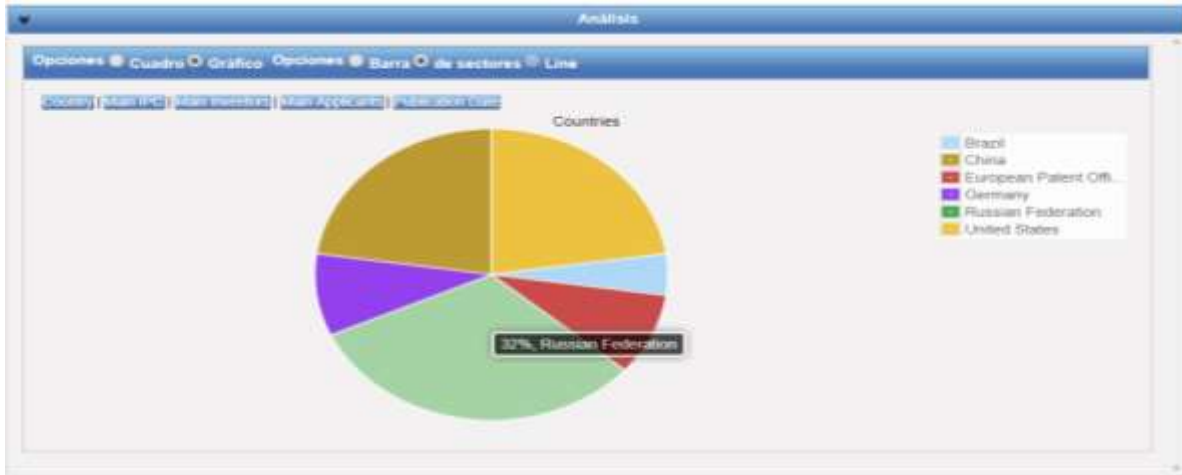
Análisis

Opciones Cuadro Gráfico Opciones Barra de sectores Line

Country | Main IPC | Main Inventors | Main Applicants | Publication Date

Countries

Brazil
China
European Patent Offi...
Germany
Russian Federation
United States

32%, Russian Federation